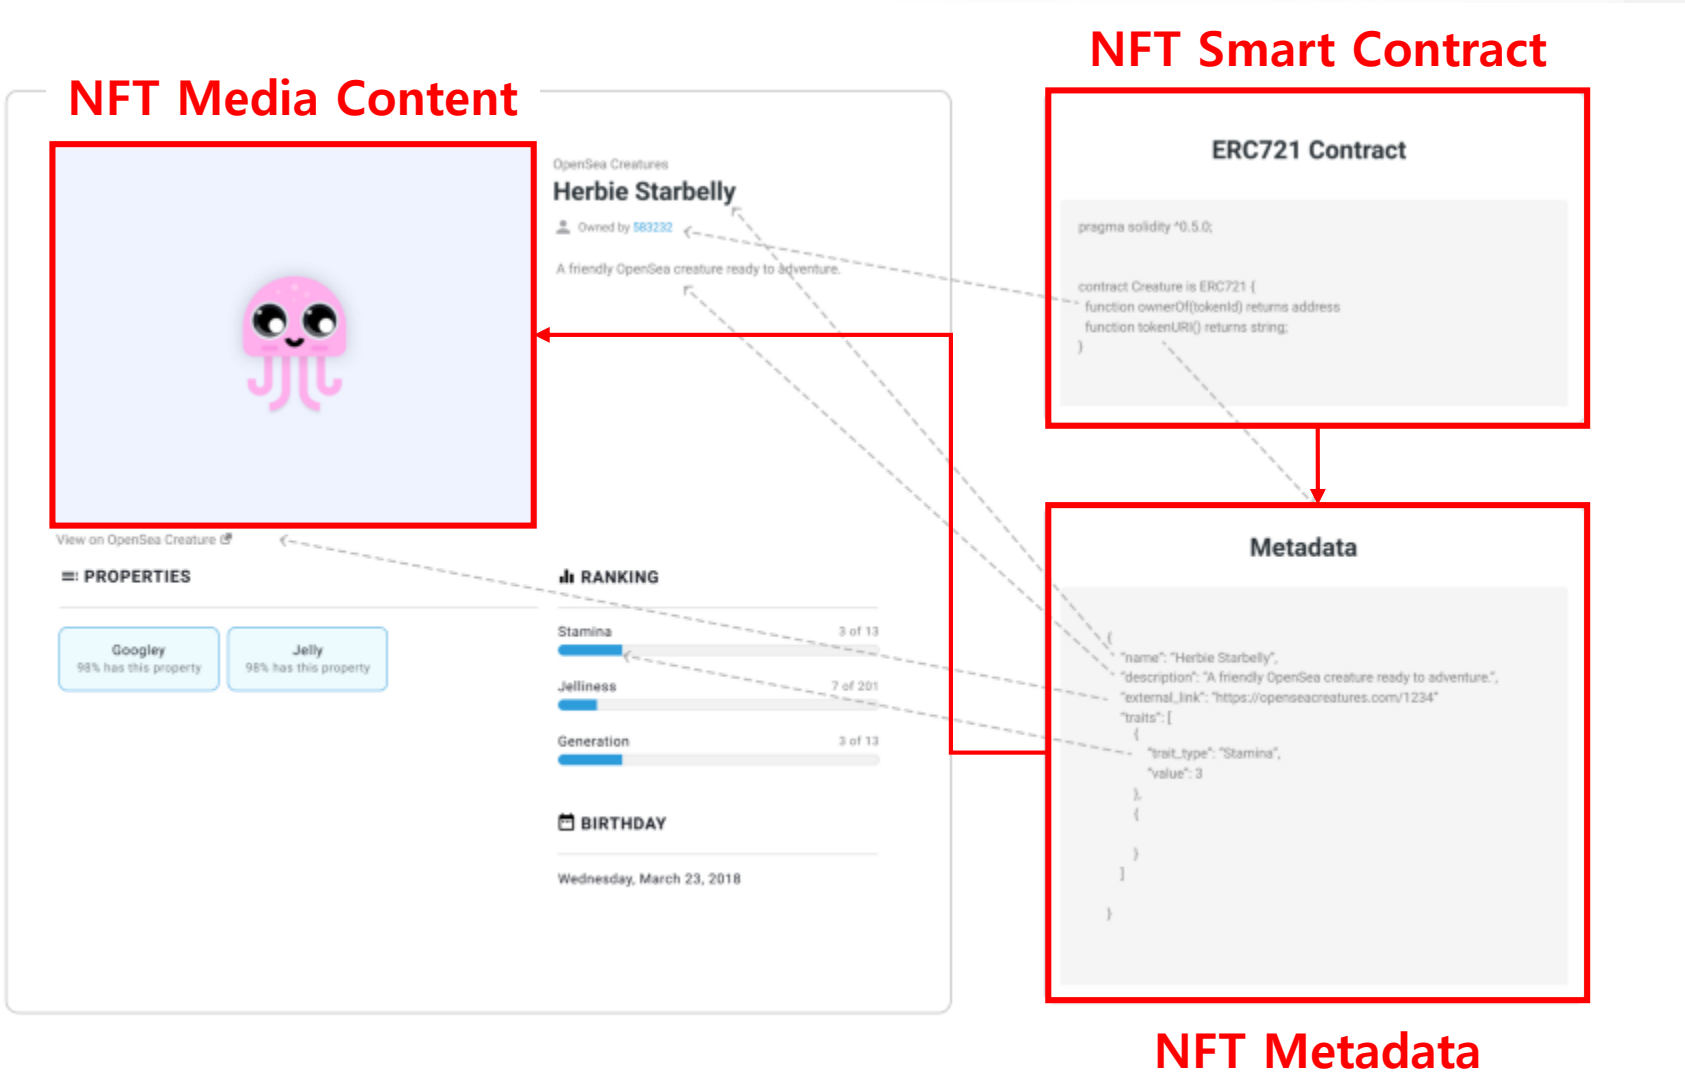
NFT Media Content

OpenSea Creatures

Herbie Starbelly

Owned by 583232

A friendly OpenSea creature ready to adventure.

View on OpenSea Creature

PROPERTIES

| Googley 98% has this property | Jelly 98% has this property |
|---|---|

RANKING

Stamina 3 of 13

Jelliness 7 of 201

Generation 3 of 13

BIRTHDAY

Wednesday, March 23, 2018

NFT Smart Contract

ERC721 Contract

pragma solidity ^0.5.0;

contract Creature is ERC721 {
function ownerOf(tokenId) returns address
function tokenURI() returns string;
}

Metadata

{
"name": "Herbie Starbelly",
"description": "A friendly OpenSea creature ready to adventure.",
"external_link": "https://openseacreatures.com/1234"
"traits": [
{
"trait_type": "Stamina",
"value": 3
},
{

}
]

}

NFT Metadata